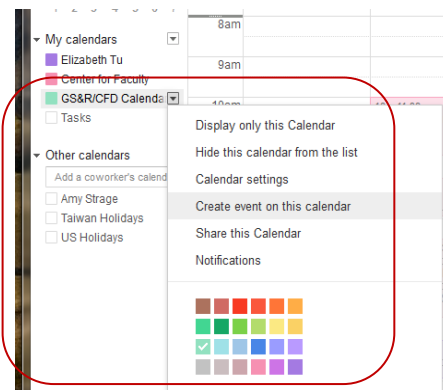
My calendars
Elizabeth Tu
Center for Faculty
GS&R/CFD Calenda
Tasks

Other calendars
Add a coworker's calend
Amy Strage
Taiwan Holidays
US Holidays

8am
9am
10am

Display only this Calendar
Hide this calendar from the list
Calendar settings
Create event on this calendar
Share this Calendar
Notifications